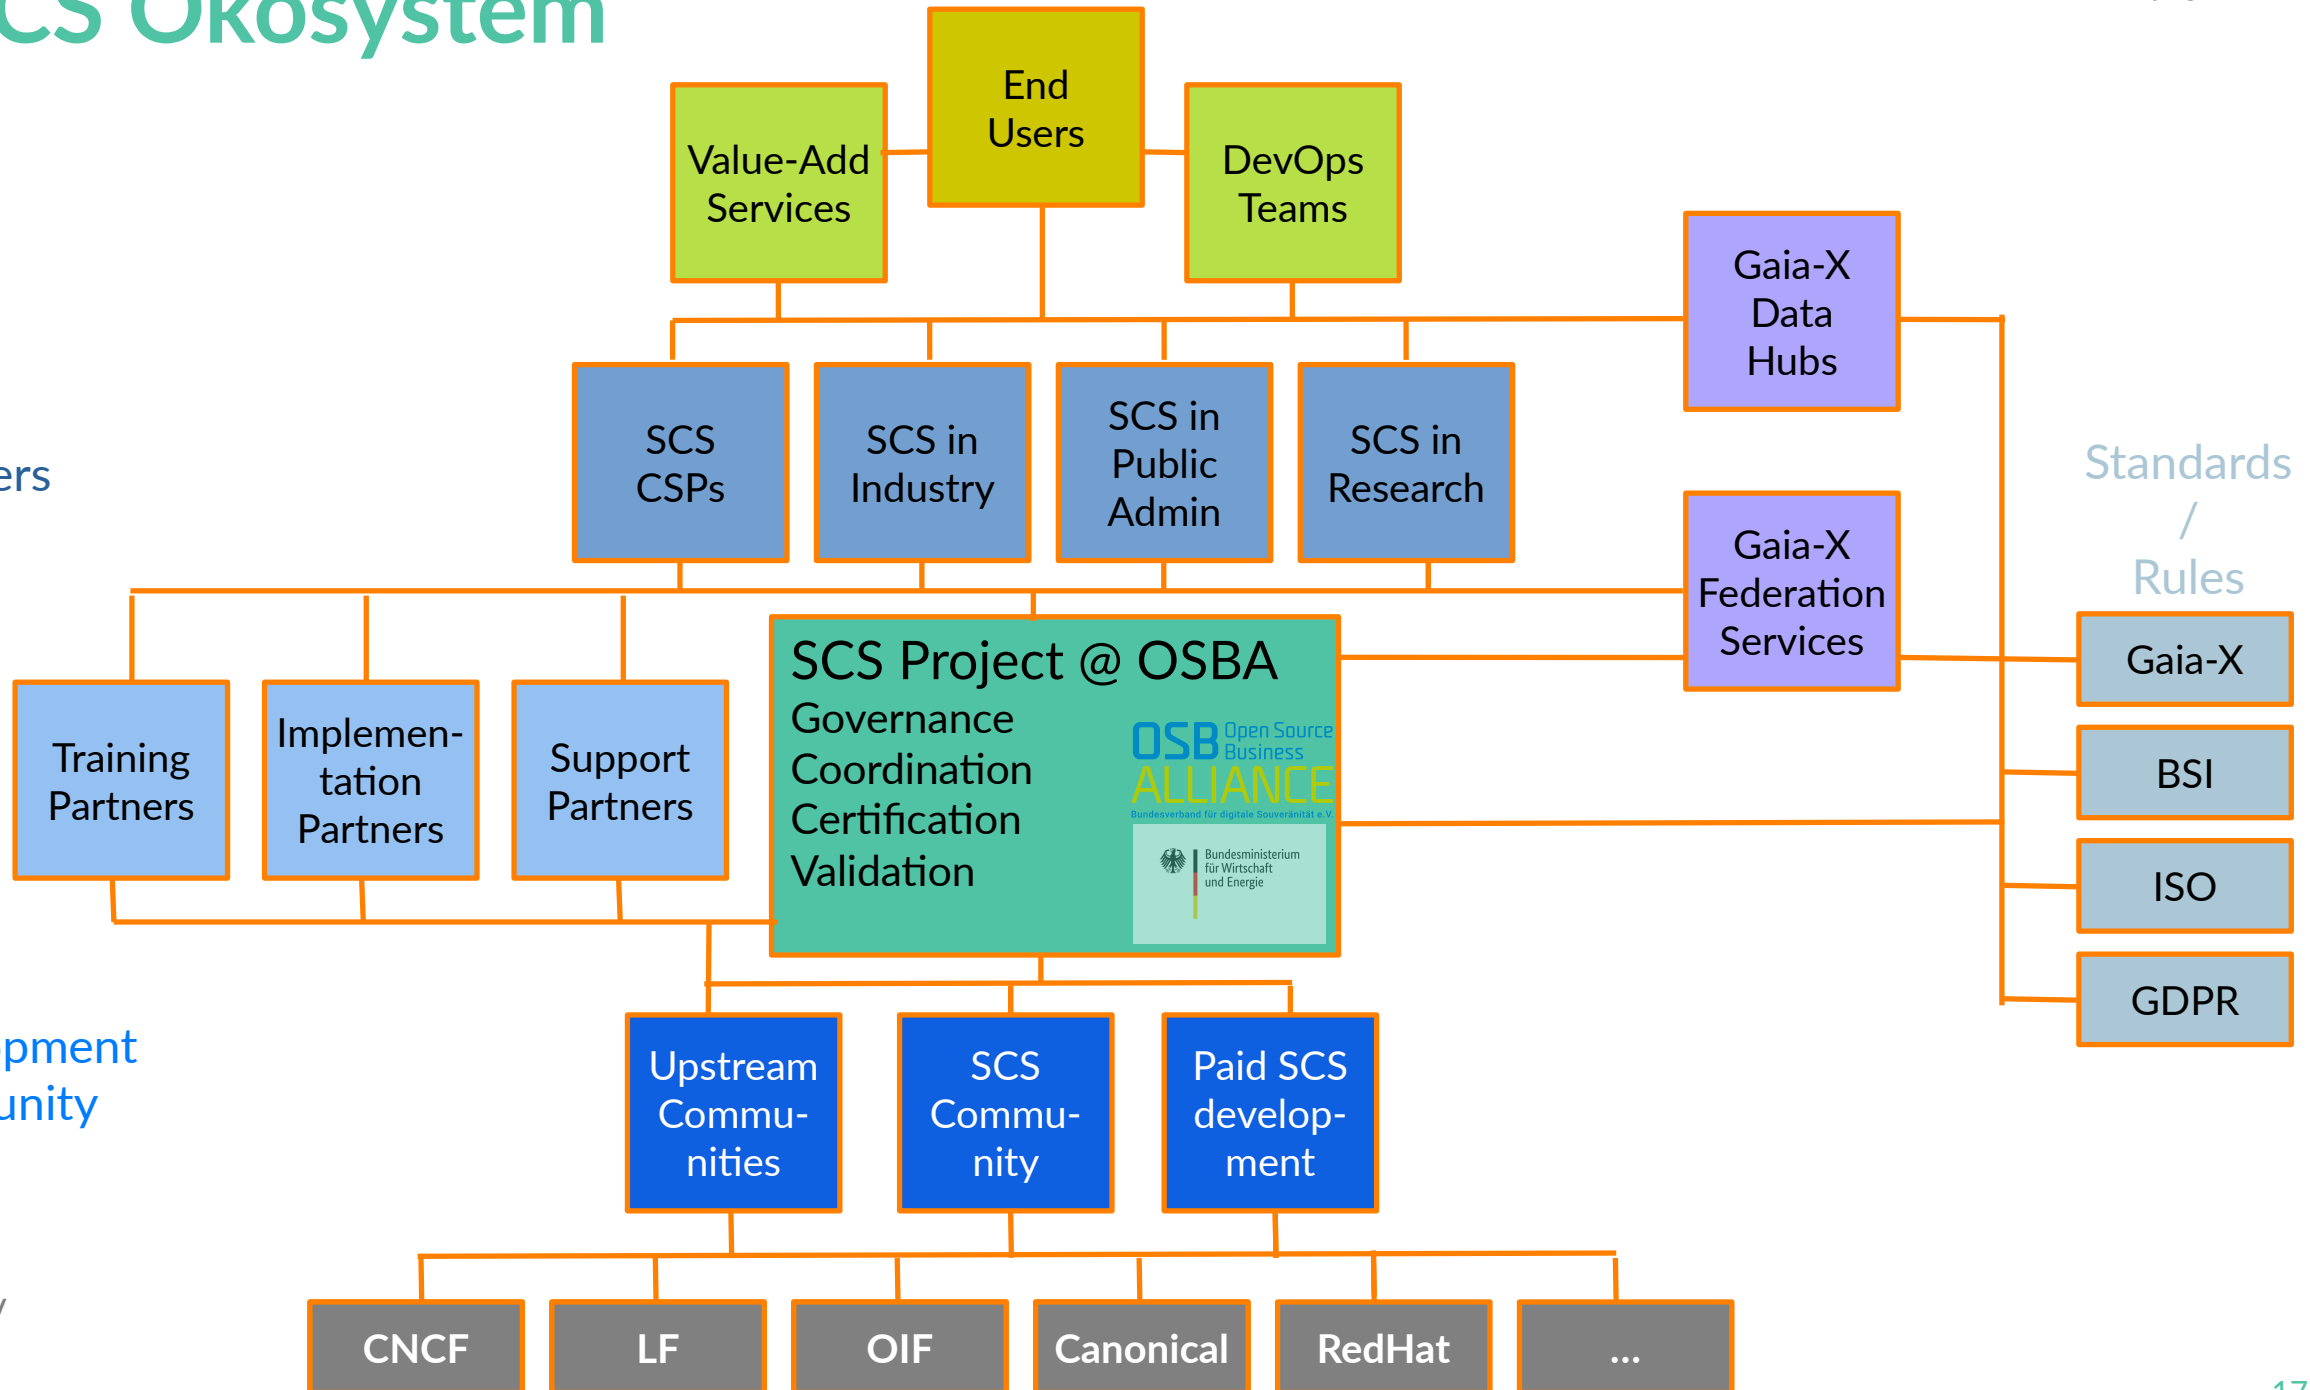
CS Ökosystem

End Users

Value-Add Services

DevOps Teams

Gaia-X Data Hubs

SCS CSPs

SCS in Industry

SCS in Public Admin

SCS in Research

ers

Standards / Rules

Gaia-X Federation Services

Training Partners

Implementation Partners

Support Partners

SCS Project @ OSBA
Governance
Coordination
Certification
Validation

OSB Open Source Business ALLIANCE
Bundesverband für digitale Souveränität e.V.

Bundesministerium für Wirtschaft und Energie

Gaia-X

BSI

ISO

GDPR

pment
unity

Upstream Communities

SCS Community

Paid SCS development

CNCF

LF

OIF

Canonical

RedHat

...